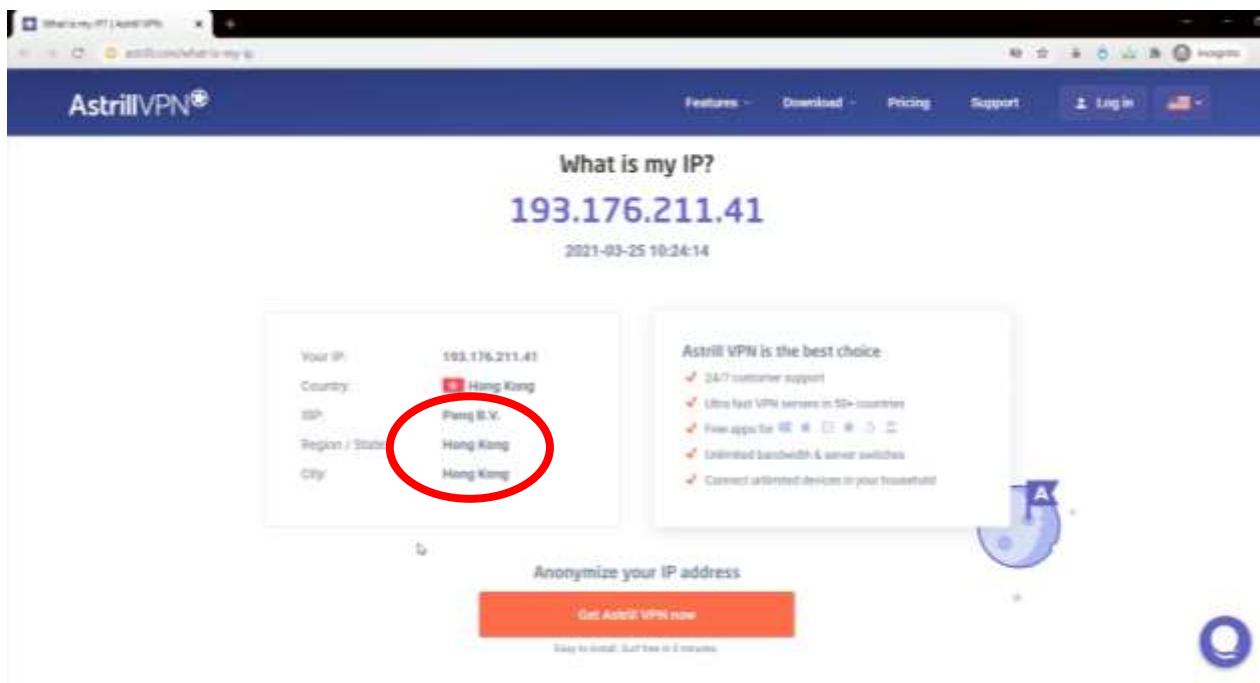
What is my IP? | Astrill VPN
astrill.com/what-is-my-ip
Incognito

AstrillVPN
Features Download Pricing Support Log in

What is my IP?
193.176.211.41
2021-03-25 10:24:14

| | |
|---|---|
| Your IP: | 193.176.211.41 |
| Country: | Hong Kong |
| ISP: | Peng B.V. |
| Region / State: | Hong Kong |
| City: | Hong Kong |

Astrill VPN is the best choice
24/7 customer support
Ultra fast VPN servers in 50+ countries
Free apps for
Unlimited bandwidth & server switches
Connect unlimited devices in your household

A

Anonymize your IP address
Get Astrill VPN now
Easy to install. Surf free in 5 minutes